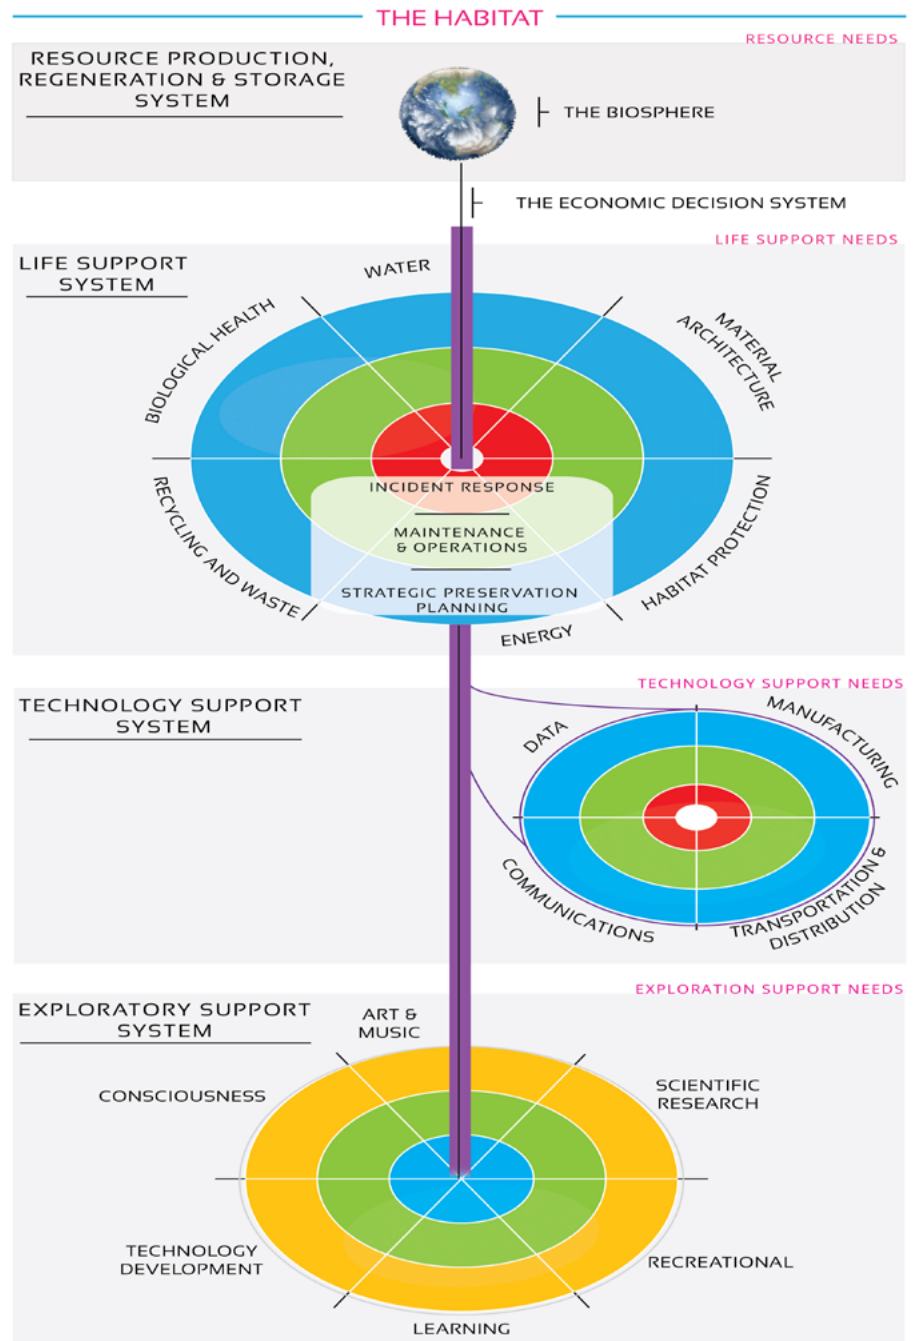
THE HABITAT

RESOURCE NEEDS

RESOURCE PRODUCTION, REGENERATION & STORAGE SYSTEM

THE BIOSPHERE

THE ECONOMIC DECISION SYSTEM

LIFE SUPPORT NEEDS

LIFE SUPPORT SYSTEM

WATER

BIOLOGICAL HEALTH

MATERIAL ARCHITECTURE

INCIDENT RESPONSE

MAINTENANCE & OPERATIONS

STRATEGIC PRESERVATION PLANNING

RECYCLING AND WASTE

HABITAT PROTECTION

ENERGY

TECHNOLOGY SUPPORT NEEDS

TECHNOLOGY SUPPORT SYSTEM

DATA

MANUFACTURING

COMMUNICATIONS

TRANSPORTATION & DISTRIBUTION

EXPLORATION SUPPORT NEEDS

EXPLORATORY SUPPORT SYSTEM

ART & MUSIC

CONSCIOUSNESS

SCIENTIFIC RESEARCH

TECHNOLOGY DEVELOPMENT

RECREATIONAL

LEARNING